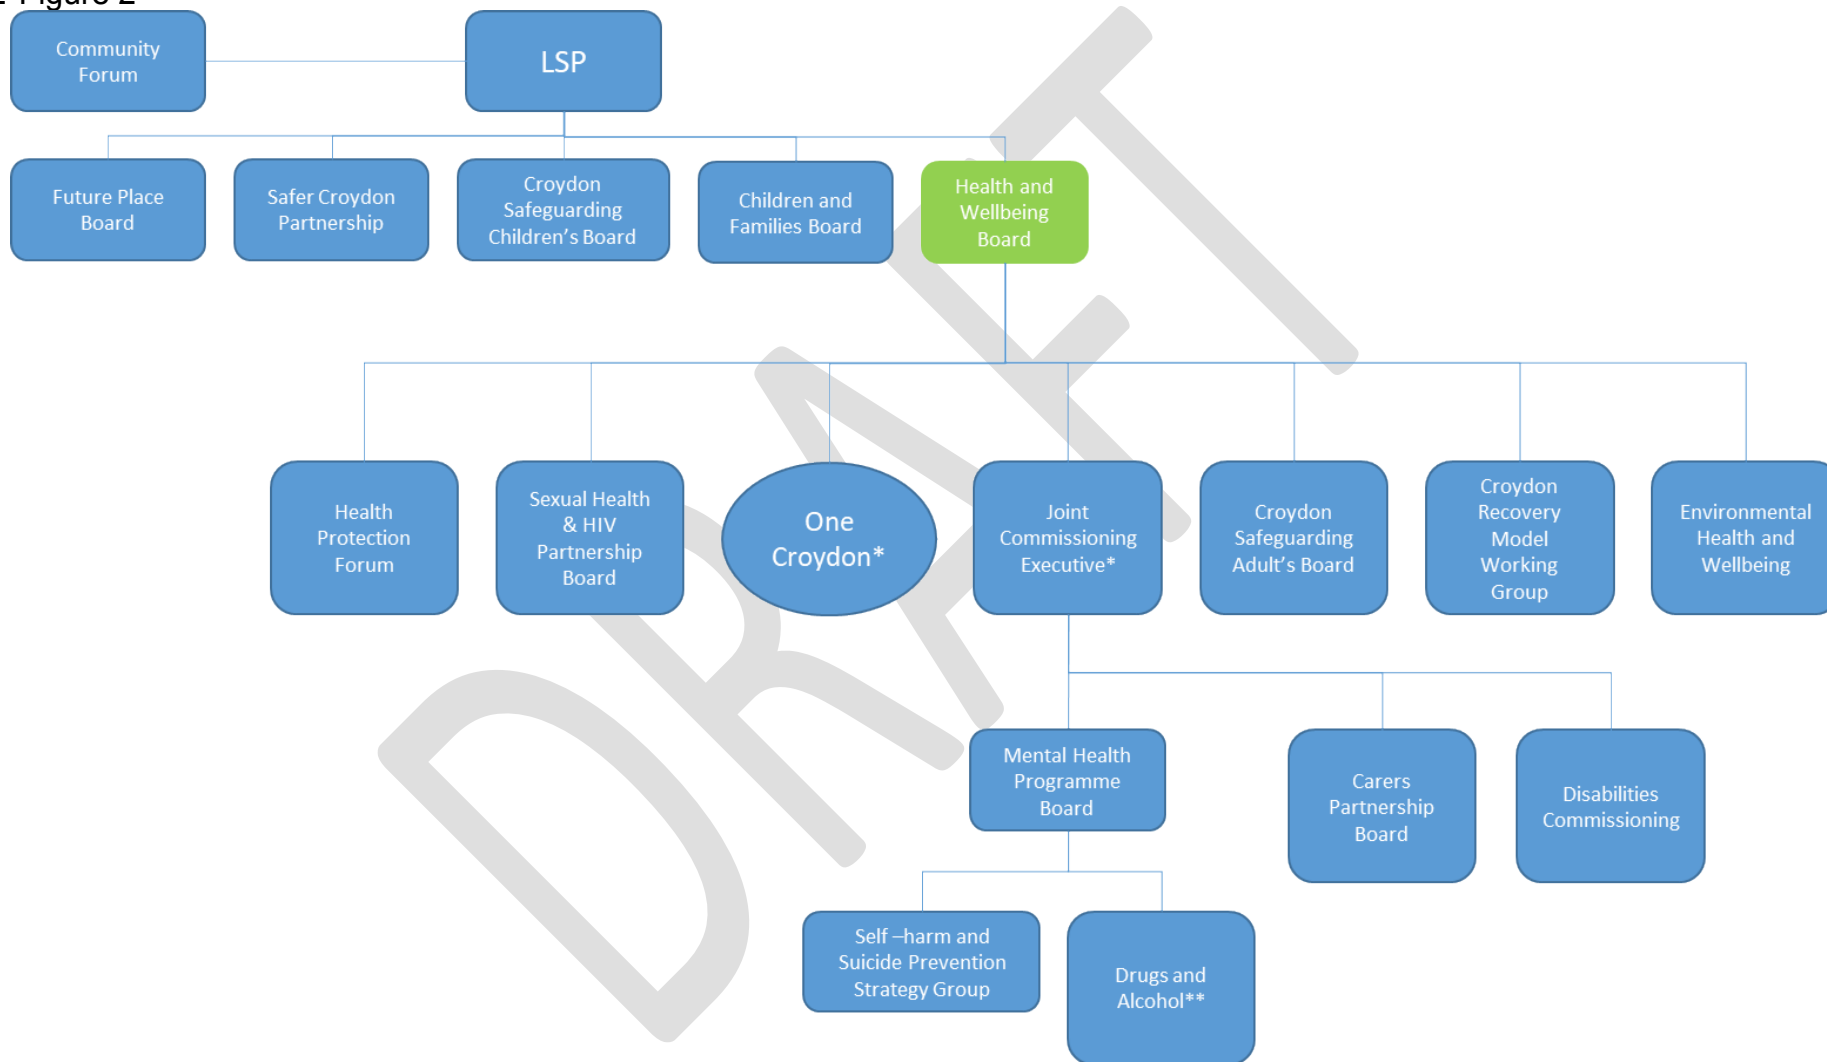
Figure 2

Community Forum

LSP

Future Place Board

Safer Croydon Partnership

Croydon Safeguarding Children's Board

Children and Families Board

Health and Wellbeing Board

Health Protection Forum

Sexual Health & HIV Partnership Board

One Croydon*

Joint Commissioning Executive*

Croydon Safeguarding Adult's Board

Croydon Recovery Model Working Group

Environmental Health and Wellbeing

Mental Health Programme Board

Carers Partnership Board

Disabilities Commissioning

Self –harm and Suicide Prevention Strategy Group

Drugs and Alcohol**

DRAFT